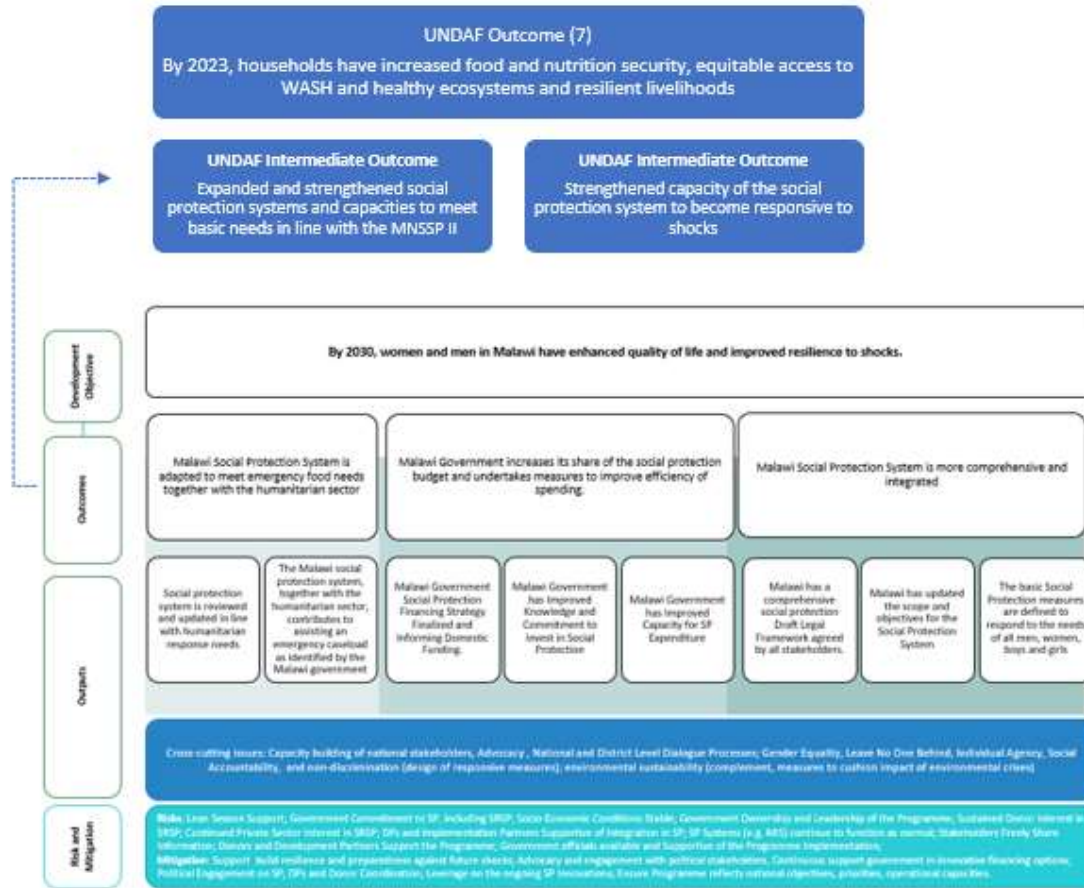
UNDAF Outcome (7)

By 2023, households have increased food and nutrition security, equitable access to WASH and healthy ecosystems and resilient livelihoods

UNDAF Intermediate Outcome

Expanded and strengthened social protection systems and capacities to meet basic needs in line with the MNSSP II

UNDAF Intermediate Outcome

Strengthened capacity of the social protection system to become responsive to shocks

Development Objective

By 2030, women and men in Malawi have enhanced quality of life and improved resilience to shocks.

Outcomes

Malawi Social Protection System is adapted to meet emergency food needs together with the humanitarian sector

Malawi Government increases its share of the social protection budget and undertakes measures to improve efficiency of spending.

Malawi Social Protection System is more comprehensive and integrated

Outputs

Social protection system is reviewed and updated in line with humanitarian response needs

The Malawi social protection system, together with the humanitarian sector, contributes to assisting an emergency caseload as identified by the Malawi government

Malawi Government Social Protection Financing Strategy Finalized and Informing Domestic Funding.

Malawi Government has Improved Knowledge and Commitment to Invest in Social Protection

Malawi Government has Improved Capacity for SP Expenditure

Malawi has a comprehensive social protection Draft Legal Framework agreed by all stakeholders.

Malawi has updated the scope and objectives for the Social Protection System

The basic Social Protection measures are defined to respond to the needs of all men, women, boys and girls

Cross cutting issues: Capacity building of national stakeholders, Advocacy, National and District Level Dialogue Processes; Gender Equality, Leave No One Behind, Individual Agency, Social Accountability, and non-discrimination (design of responsive measures), environmental sustainability (complement, measures to cushion impact of environmental crises)

Risk and Mitigation

Risks: Lean Season Support; Government Commitment to SP, including SRSP; Socio Economic Conditions Stable; Government Ownership and Leadership of the Programme; Sustained Donor interest in SRSP; Continued Private Sector interest in SRSP; DPs and Implementation Partners Supportive of Integration in SP; SP Systems (e.g. MIS) continue to function as normal; Stakeholders Freely Share Information; Donors and Development Partners Support the Programme; Government officials available and Supportive of the Programme Implementation.
Mitigation: Support build resilience and preparedness against future shocks; Advocacy and engagement with political stakeholders; Continuous support government in innovative financing options; Political Engagement on SP; DPs and Donor Coordination; Leverage on the ongoing SP innovations; Ensure Programme reflects national objectives, priorities, operational capacities.